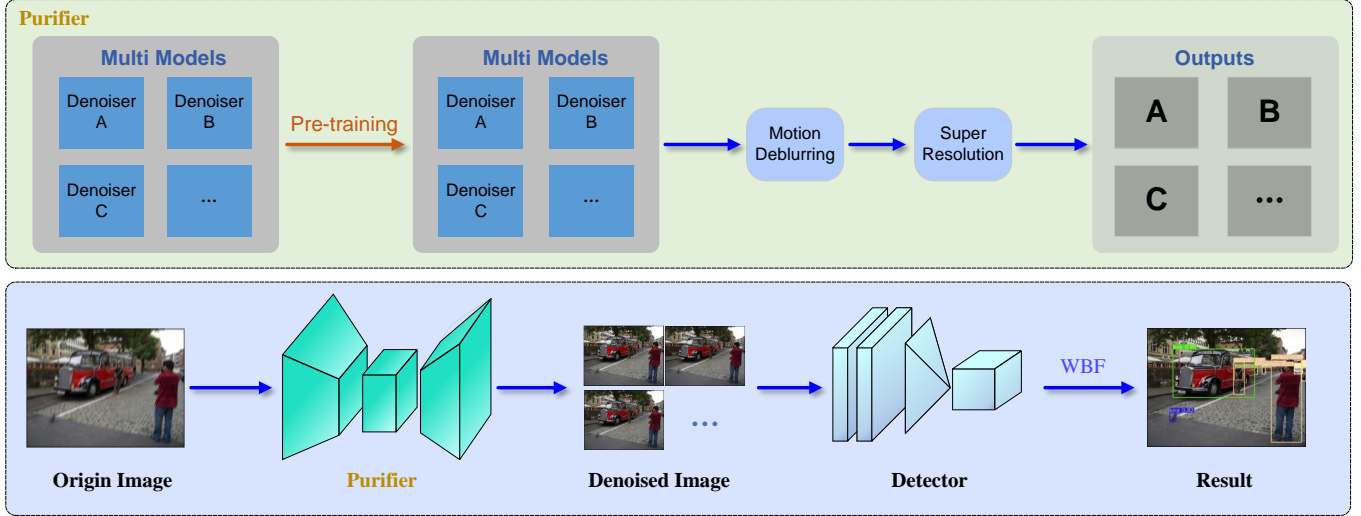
Purifier

Multi Models

Denoiser A

Denoiser B

Denoiser C

...

Pre-training

Multi Models

Denoiser A

Denoiser B

Denoiser C

...

Motion Deblurring

Super Resolution

Outputs

A

B

C

...

Origin Image

Purifier

...

Denoised Image

Detector

WBF

Result